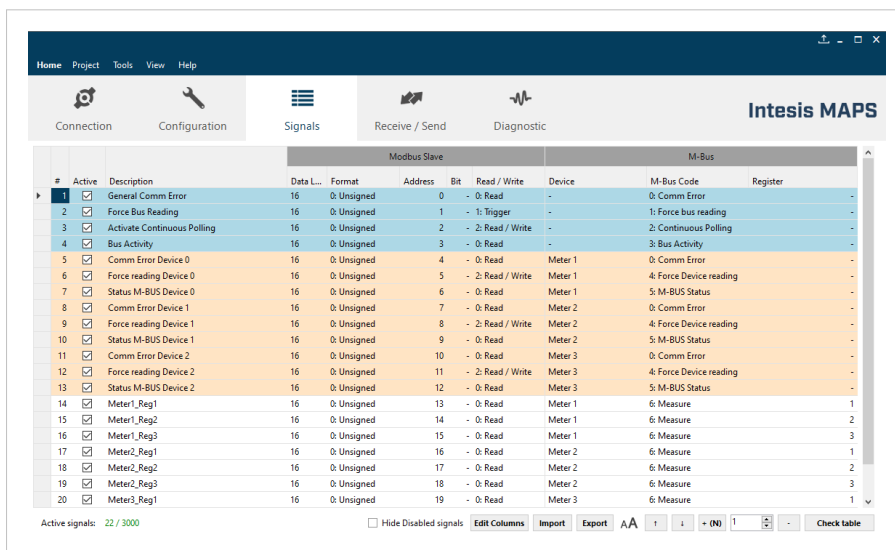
Home Project Tools View Help

Connection Configuration Signals Receive / Send Diagnostic

Intesis MAPS

| # | Active | Description | Data L... | Format | Address | Bit | Read / Write | Device | M-Bus Code | Register |
|---|---|---|---|---|---|---|---|---|---|---|
| | | | Modbus Slave | | | | | M-Bus | | |
| 1 | ☑ | General Comm Error | 16 | 0: Unsigned | 0 | - | 0: Read | - | 0: Comm Error | - |
| 2 | ☑ | Force Bus Reading | 16 | 0: Unsigned | 1 | - | 1: Trigger | - | 1: Force bus reading | - |
| 3 | ☑ | Activate Continuous Polling | 16 | 0: Unsigned | 2 | - | 2: Read / Write | - | 2: Continuous Polling | - |
| 4 | ☑ | Bus Activity | 16 | 0: Unsigned | 3 | - | 0: Read | - | 3: Bus Activity | - |
| 5 | ☑ | Comm Error Device 0 | 16 | 0: Unsigned | 4 | - | 0: Read | Meter 1 | 0: Comm Error | - |
| 6 | ☑ | Force reading Device 0 | 16 | 0: Unsigned | 5 | - | 2: Read / Write | Meter 1 | 4: Force Device reading | - |
| 7 | ☑ | Status M-BUS Device 0 | 16 | 0: Unsigned | 6 | - | 0: Read | Meter 1 | 5: M-BUS Status | - |
| 8 | ☑ | Comm Error Device 1 | 16 | 0: Unsigned | 7 | - | 0: Read | Meter 2 | 0: Comm Error | - |
| 9 | ☑ | Force reading Device 1 | 16 | 0: Unsigned | 8 | - | 2: Read / Write | Meter 2 | 4: Force Device reading | - |
| 10 | ☑ | Status M-BUS Device 1 | 16 | 0: Unsigned | 9 | - | 0: Read | Meter 2 | 5: M-BUS Status | - |
| 11 | ☑ | Comm Error Device 2 | 16 | 0: Unsigned | 10 | - | 0: Read | Meter 3 | 0: Comm Error | - |
| 12 | ☑ | Force reading Device 2 | 16 | 0: Unsigned | 11 | - | 2: Read / Write | Meter 3 | 4: Force Device reading | - |
| 13 | ☑ | Status M-BUS Device 2 | 16 | 0: Unsigned | 12 | - | 0: Read | Meter 3 | 5: M-BUS Status | - |
| 14 | ☑ | Meter1_Reg1 | 16 | 0: Unsigned | 13 | - | 0: Read | Meter 1 | 6: Measure | 1 |
| 15 | ☑ | Meter1_Reg2 | 16 | 0: Unsigned | 14 | - | 0: Read | Meter 1 | 6: Measure | 2 |
| 16 | ☑ | Meter1_Reg3 | 16 | 0: Unsigned | 15 | - | 0: Read | Meter 1 | 6: Measure | 3 |
| 17 | ☑ | Meter2_Reg1 | 16 | 0: Unsigned | 16 | - | 0: Read | Meter 2 | 6: Measure | 1 |
| 18 | ☑ | Meter2_Reg2 | 16 | 0: Unsigned | 17 | - | 0: Read | Meter 2 | 6: Measure | 2 |
| 19 | ☑ | Meter2_Reg3 | 16 | 0: Unsigned | 18 | - | 0: Read | Meter 2 | 6: Measure | 3 |
| 20 | ☑ | Meter3_Reg1 | 16 | 0: Unsigned | 19 | - | 0: Read | Meter 3 | 6: Measure | 1 |

Active signals: 22 / 3000 Hide Disabled signals Edit Columns Import Export AA ↑ ↓ + (N) 1 - Check table